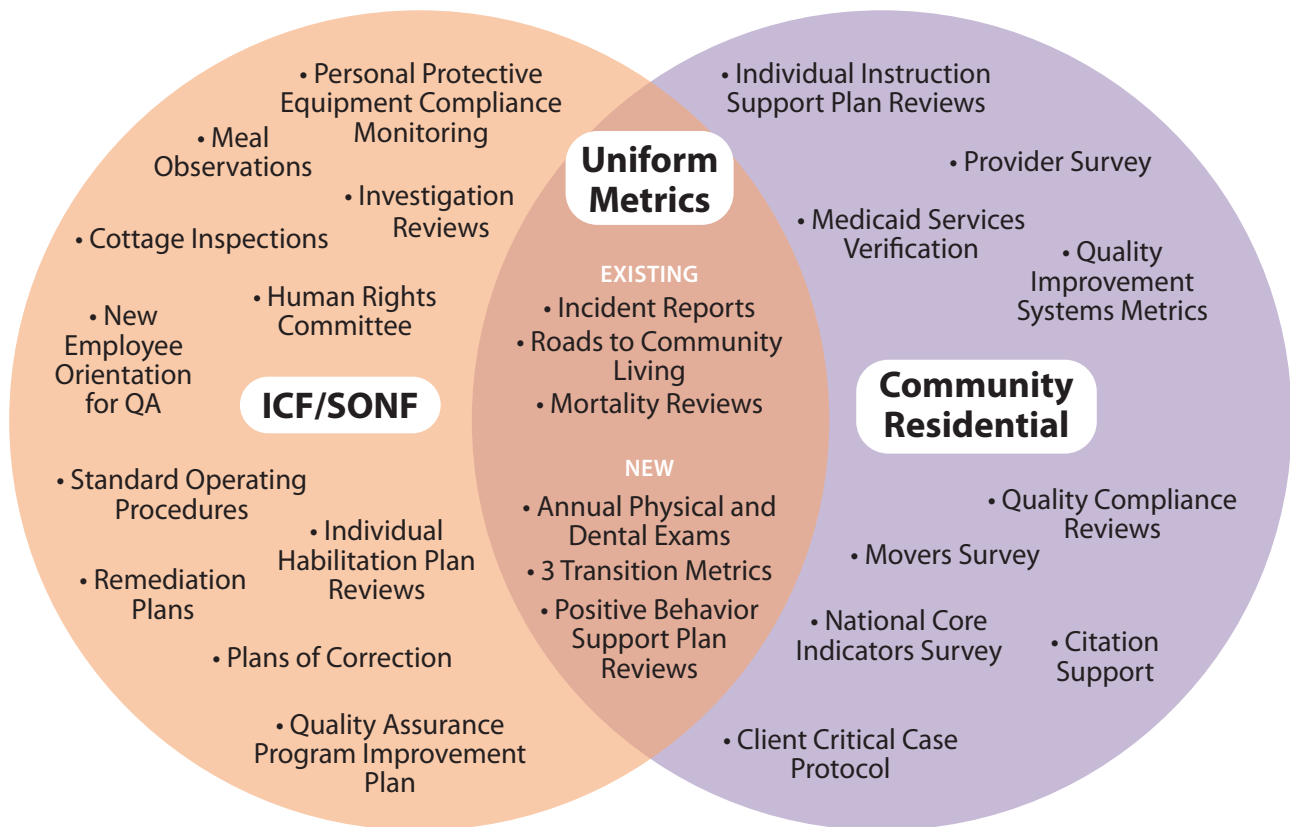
• Personal Protective Equipment Compliance Monitoring

• Meal Observations

• Investigation Reviews

• Cottage Inspections

• Human Rights Committee

• New Employee Orientation for QA

ICF/SONF

• Standard Operating Procedures

• Individual Habilitation Plan Reviews

• Remediation Plans

• Plans of Correction

• Quality Assurance Program Improvement Plan

Uniform Metrics

EXISTING

• Incident Reports

• Roads to Community Living

• Mortality Reviews

NEW

• Annual Physical and Dental Exams

• 3 Transition Metrics

• Positive Behavior Support Plan Reviews

• Individual Instruction Support Plan Reviews

• Provider Survey

• Medicaid Services Verification

• Quality Improvement Systems Metrics

Community Residential

• Quality Compliance Reviews

• Movers Survey

• National Core Indicators Survey

• Citation Support

• Client Critical Case Protocol